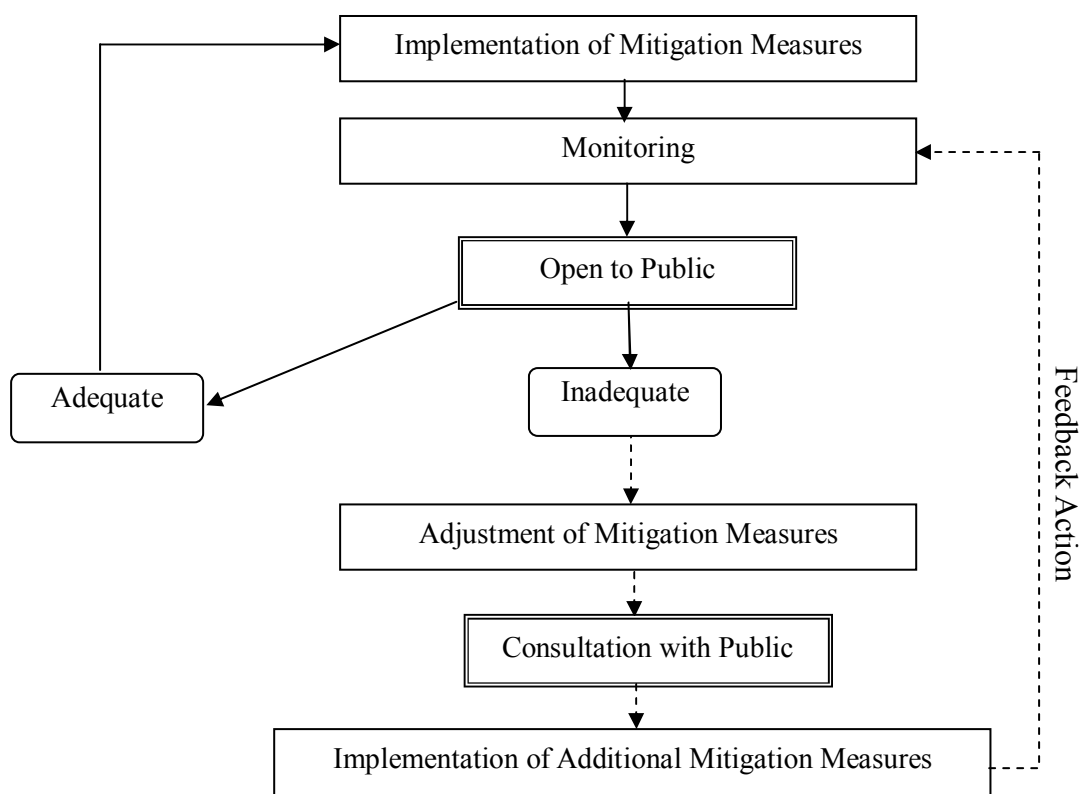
Implementation of Mitigation Measures

Monitoring

Open to Public

Adequate

Inadequate

Adjustment of Mitigation Measures

Consultation with Public

Implementation of Additional Mitigation Measures

Feedback Action